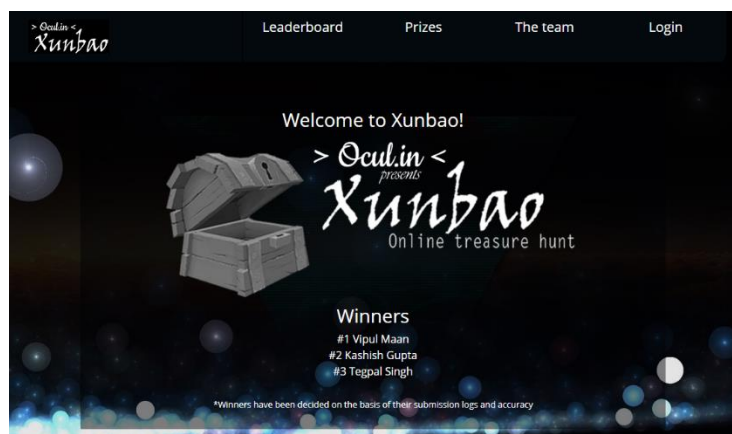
> Ocul.in <
Xunbao

Leaderboard Prizes The team Login

Welcome to Xunbao!

> Ocul.in <
presents
Xunbao
Online treasure hunt

Winners
#1 Vipul Maan
#2 Kashish Gupta
#3 Tegpal Singh

*Winners have been decided on the basis of their submission logs and accuracy